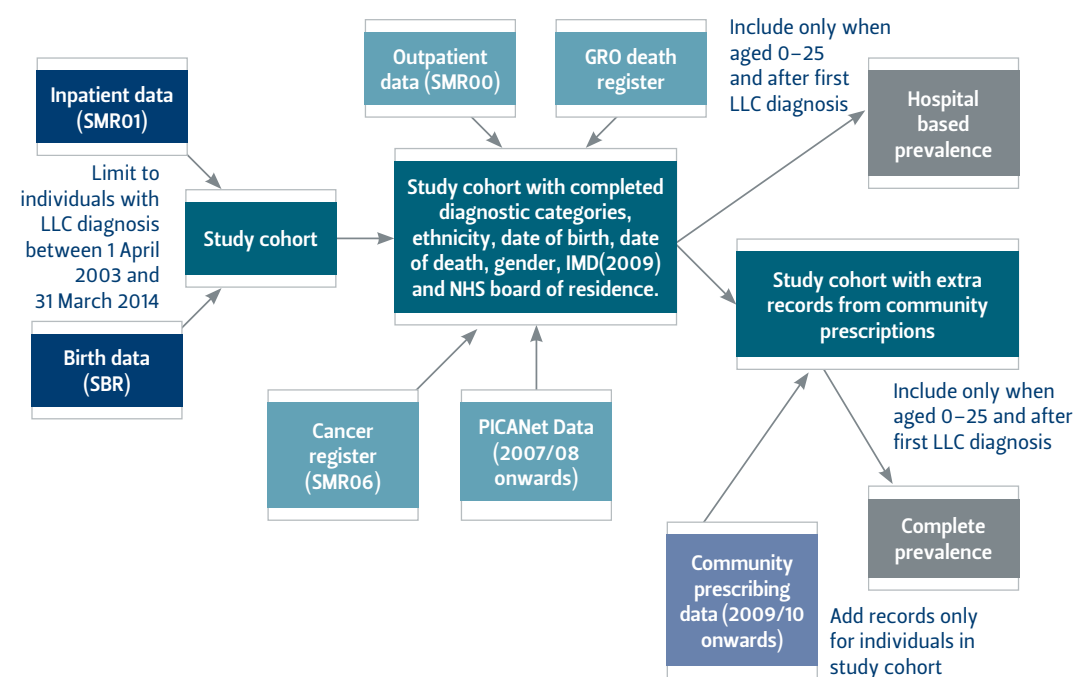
Inpatient data (SMR01)

Limit to individuals with LLC diagnosis between 1 April 2003 and 31 March 2014

Birth data (SBR)

Study cohort

Outpatient data (SMR00)

GRO death register

Study cohort with completed diagnostic categories, ethnicity, date of birth, date of death, gender, IMD(2009) and NHS board of residence.

Cancer register (SMR06)

PICANet Data (2007/08 onwards)

Include only when aged 0–25 and after first LLC diagnosis

Hospital based prevalence

Study cohort with extra records from community prescriptions

Include only when aged 0–25 and after first LLC diagnosis

Complete prevalence

Community prescribing data (2009/10 onwards)

Add records only for individuals in study cohort